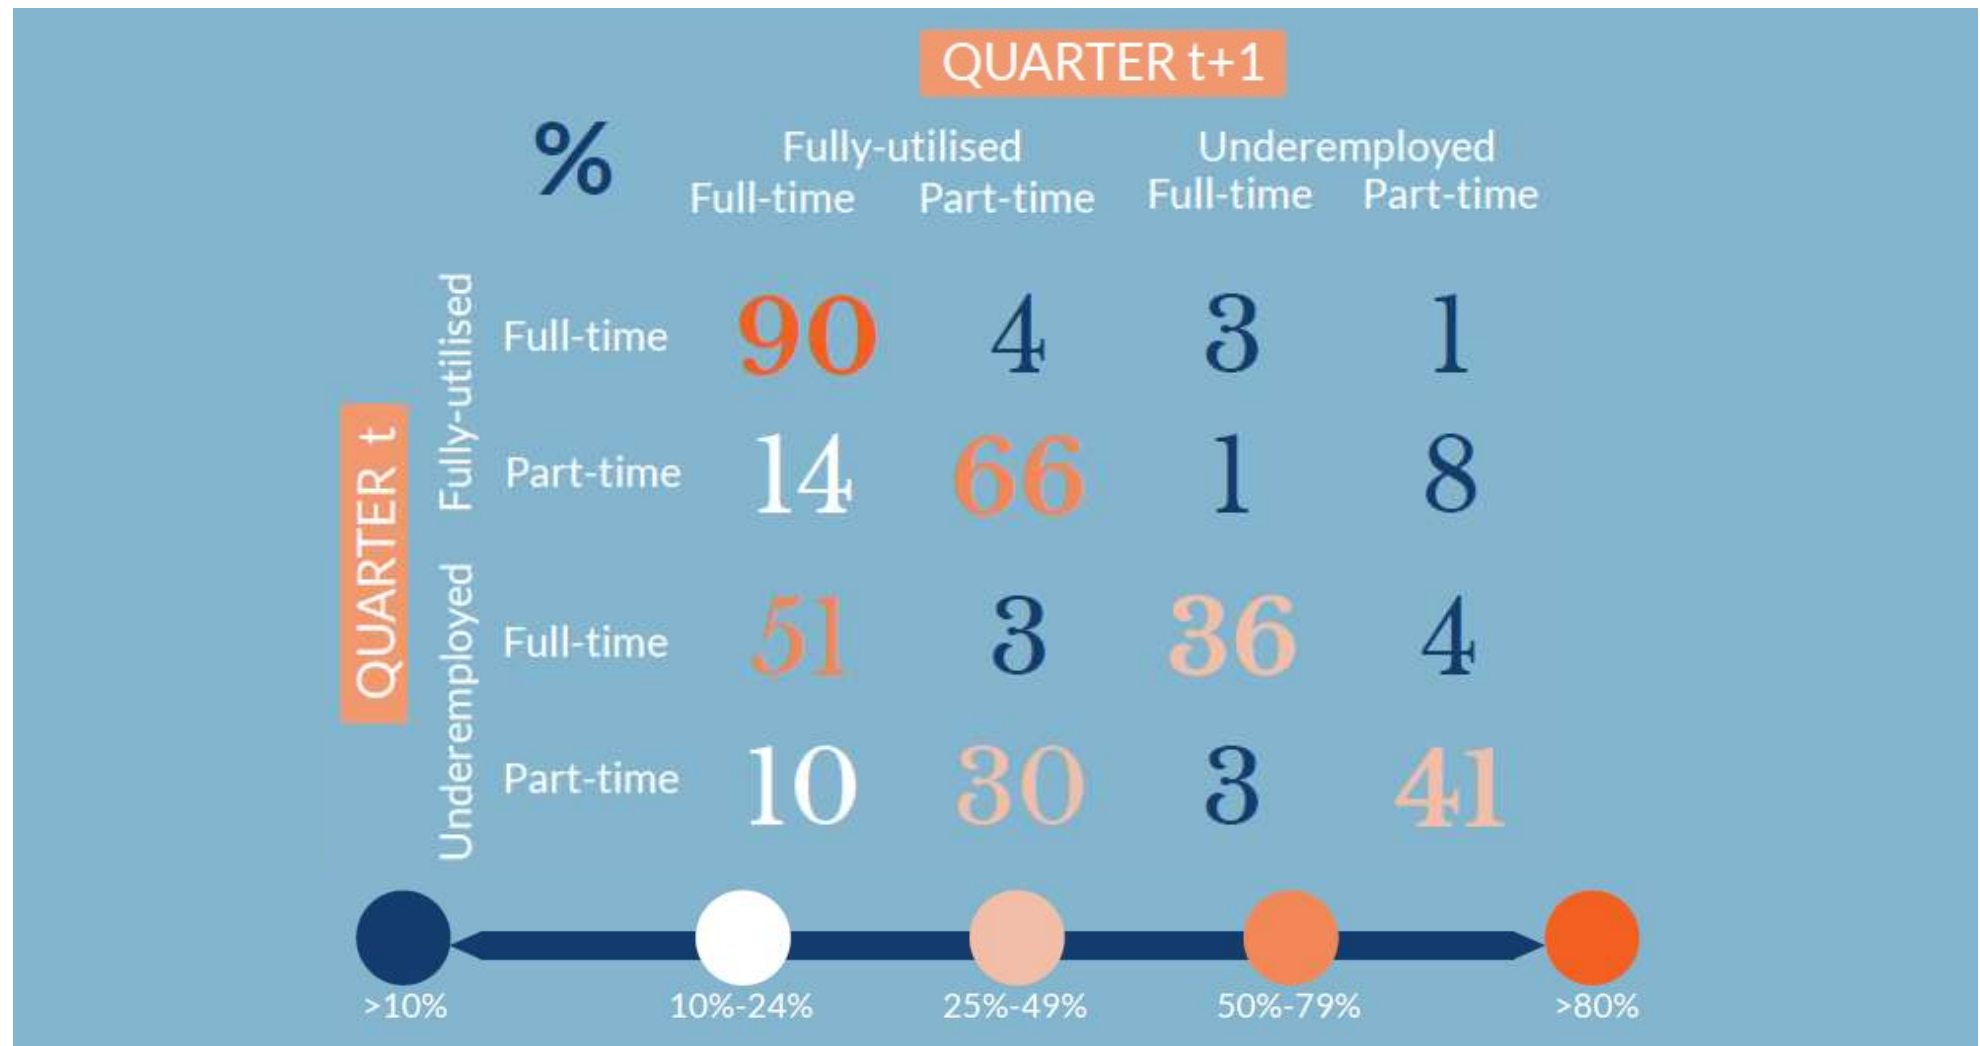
QUARTER t+1

| % | | Fully-utilised Full-time | Fully-utilised Part-time | Underemployed Full-time | Underemployed Part-time |
|---|---|---|---|---|---|
| QUARTER t Fully-utilised | Full-time | 90 | 4 | 3 | 1 |
| | Part-time | 14 | 66 | 1 | 8 |
| Underemployed | Full-time | 51 | 3 | 36 | 4 |
| | Part-time | 10 | 30 | 3 | 41 |

>10%
10%-24%
25%-49%
50%-79%
>80%